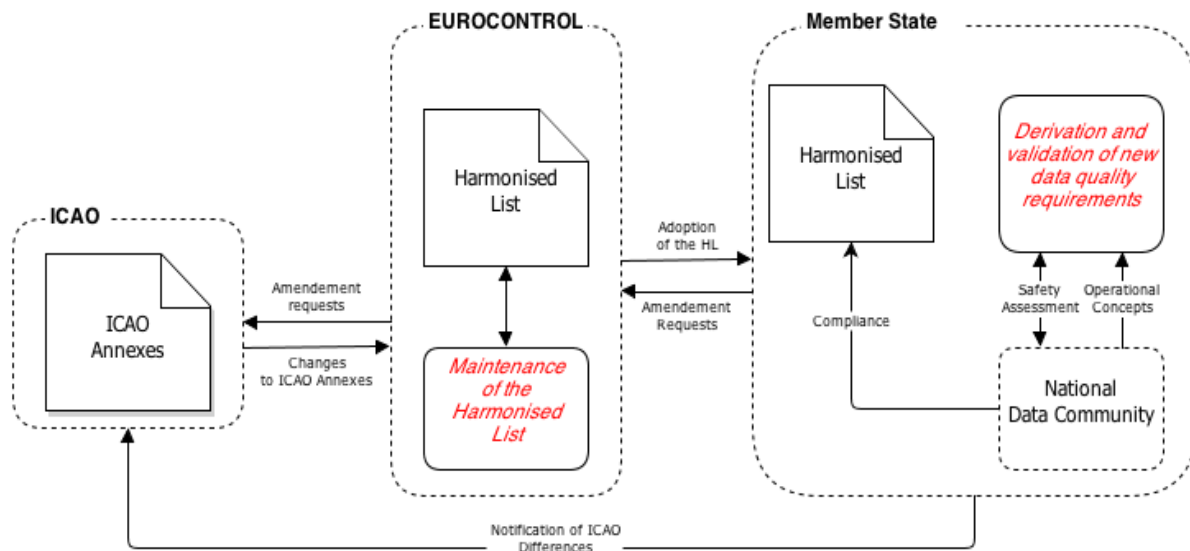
EUROCONTROL

Member State

Harmonised List

Harmonised List

Derivation and validation of new data quality requirements

ICAO

ICAO Annexes

Amendement requests

Changes to ICAO Annexes

Adoption of the HL

Amendement Requests

Maintenance of the Harmonised List

Compliance

Safety Assessment

Operational Concepts

National Data Community

Notification of ICAO Differences